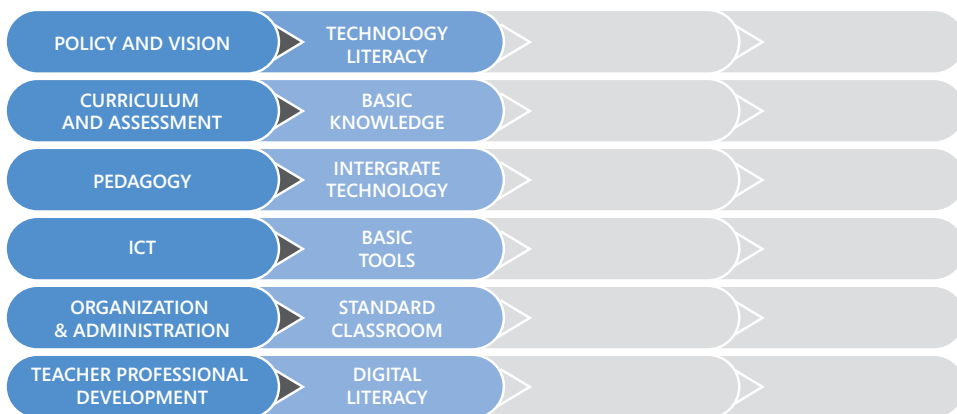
| | |
|---|---|
| POLICY AND VISION | TECHNOLOGY LITERACY |
| CURRICULUM AND ASSESSMENT | BASIC KNOWLEDGE |
| PEDAGOGY | INTERGRATE TECHNOLOGY |
| ICT | BASIC TOOLS |
| ORGANIZATION & ADMINISTRATION | STANDARD CLASSROOM |
| TEACHER PROFESSIONAL DEVELOPMENT | DIGITAL LITERACY |